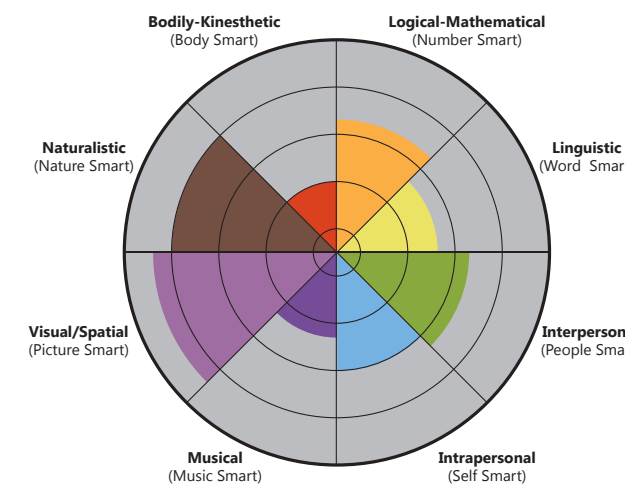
Bodily-Kinesthetic
(Body Smart)

Logical-Mathematical
(Number Smart)

Naturalistic
(Nature Smart)

Linguistic
(Word Smar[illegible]

Visual/Spatial
(Picture Smart)

Interperson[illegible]
(People Sma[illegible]

Musical
(Music Smart)

Intrapersonal
(Self Smart)